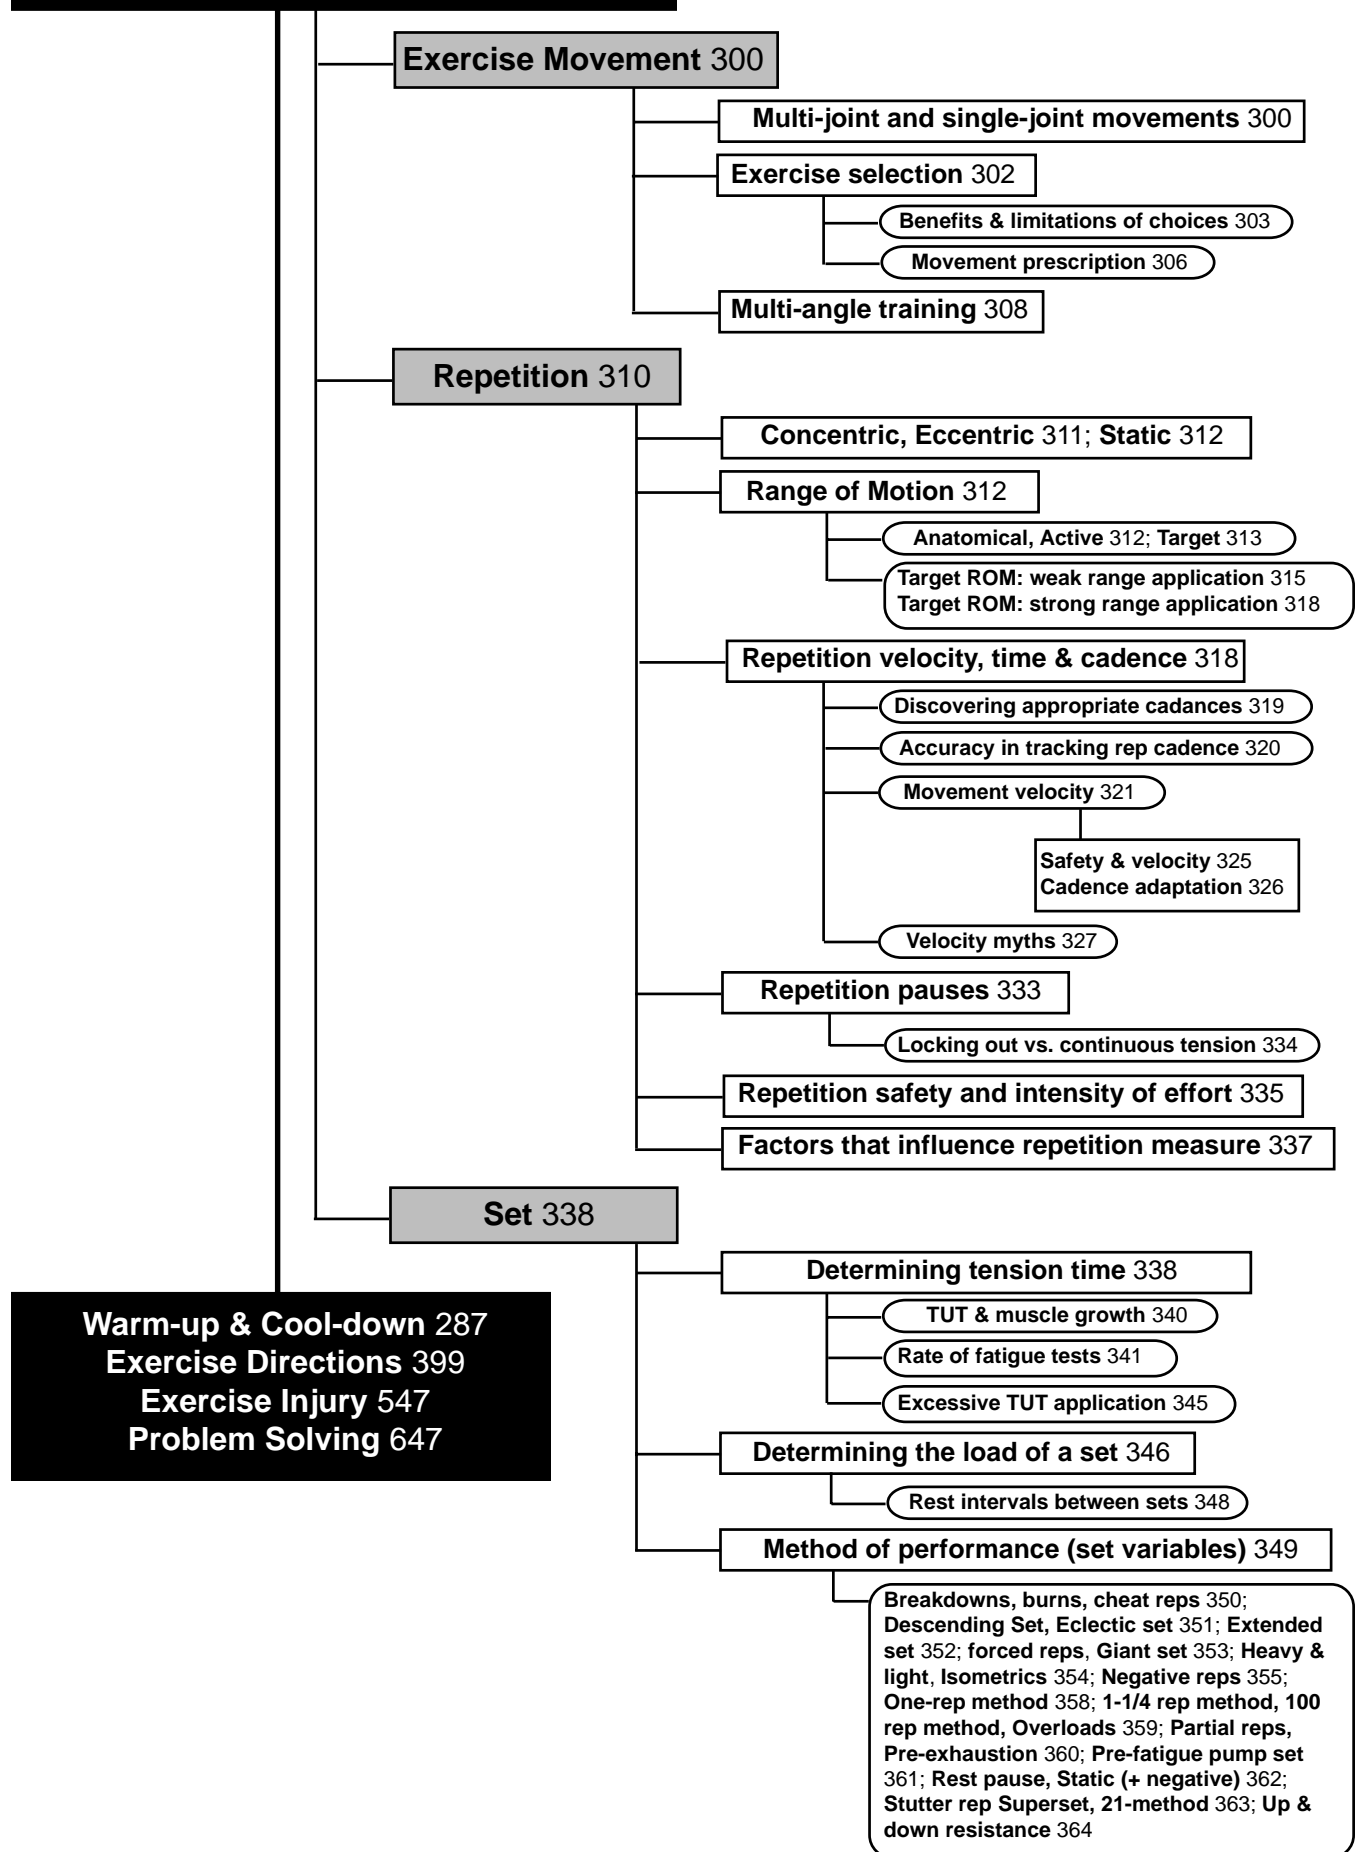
Exercise Movement 300

Multi-joint and single-joint movements 300

Exercise selection 302

Benefits & limitations of choices 303

Movement prescription 306

Multi-angle training 308

Repetition 310

Concentric, Eccentric 311; Static 312

Range of Motion 312

Anatomical, Active 312; Target 313

Target ROM: weak range application 315
Target ROM: strong range application 318

Repetition velocity, time & cadence 318

Discovering appropriate cadances 319

Accuracy in tracking rep cadence 320

Movement velocity 321

Safety & velocity 325
Cadence adaptation 326

Velocity myths 327

Repetition pauses 333

Locking out vs. continuous tension 334

Repetition safety and intensity of effort 335

Factors that influence repetition measure 337

Set 338

Determining tension time 338

TUT & muscle growth 340

Rate of fatigue tests 341

Excessive TUT application 345

Determining the load of a set 346

Rest intervals between sets 348

Method of performance (set variables) 349

Breakdowns, burns, cheat reps 350; Descending Set, Eclectic set 351; Extended set 352; forced reps, Giant set 353; Heavy & light, Isometrics 354; Negative reps 355; One-rep method 358; 1-1/4 rep method, 100 rep method, Overloads 359; Partial reps, Pre-exhaustion 360; Pre-fatigue pump set 361; Rest pause, Static (+ negative) 362; Stutter rep Superset, 21-method 363; Up & down resistance 364

Warm-up & Cool-down 287
Exercise Directions 399
Exercise Injury 547
Problem Solving 647